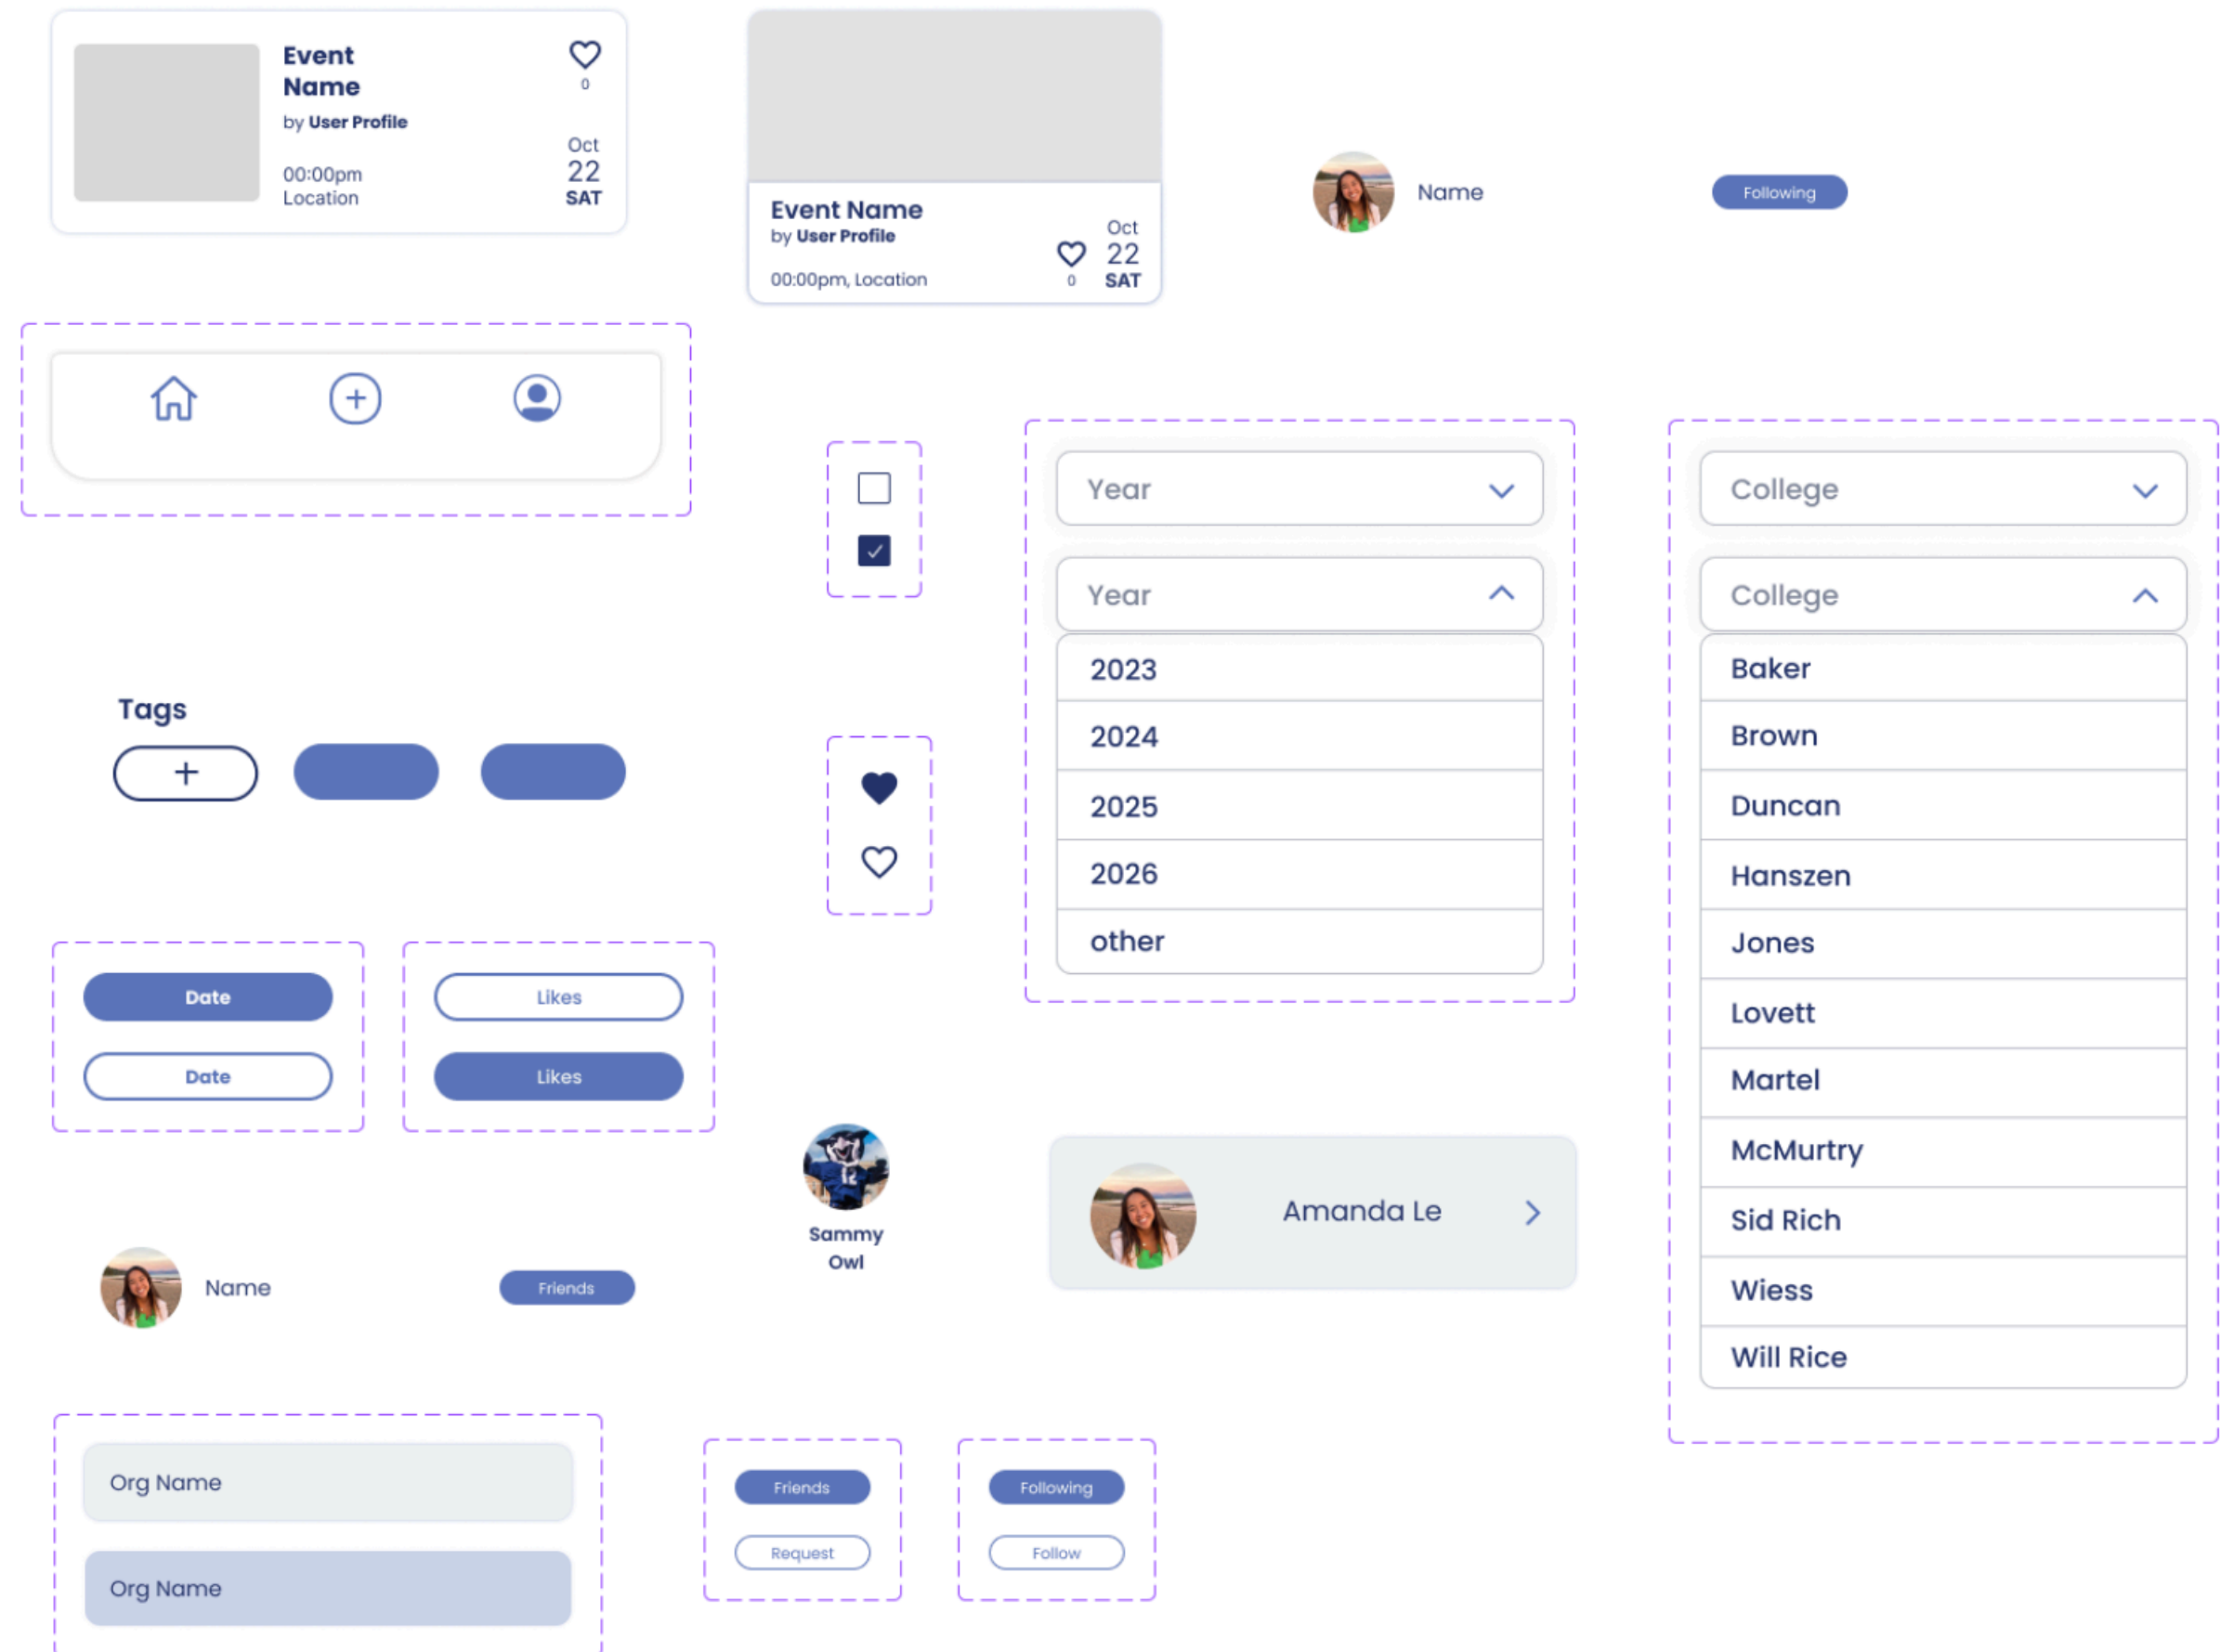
Event Name
by User Profile
00:00pm
Location
0
Oct
22
SAT

Event Name
by User Profile
00:00pm, Location
0
Oct
22
SAT

Name

Following

Year

Year
2023
2024
2025
2026
other

College

College
Baker
Brown
Duncan
Hanszen
Jones
Lovett
Martel
McMurtry
Sid Rich
Wiess
Will Rice

Tags
+

Date
Date

Likes
Likes

Sammy Owl

Amanda Le

Name
Friends

Org Name
Org Name

Friends
Request

Following
Follow